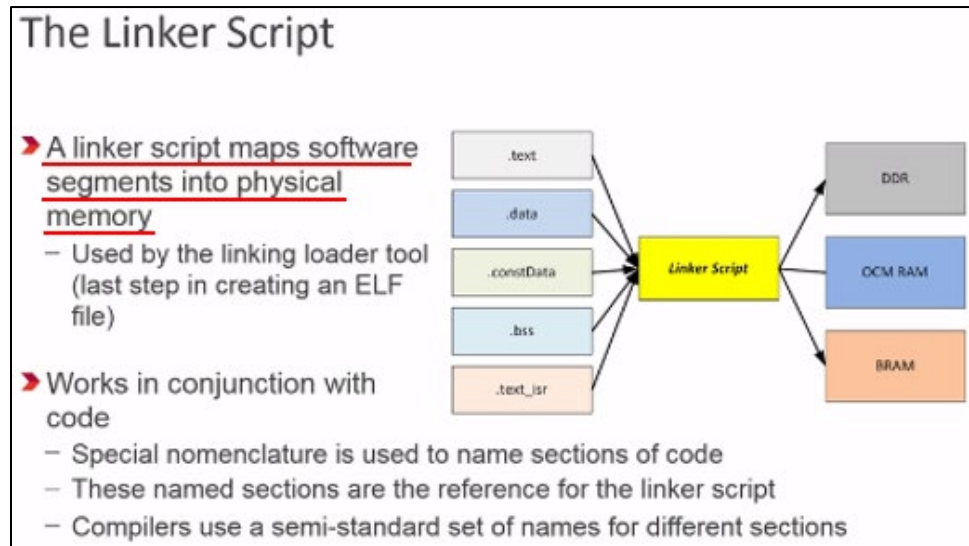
The Linker Script

A linker script maps software segments into physical memory
– Used by the linking loader tool (last step in creating an ELF file)

.text
.data
.constData
.bss
.text_isr
Linker Script
DDR
OCM RAM
BRAM

Works in conjunction with code
– Special nomenclature is used to name sections of code
– These named sections are the reference for the linker script
– Compilers use a semi-standard set of names for different sections